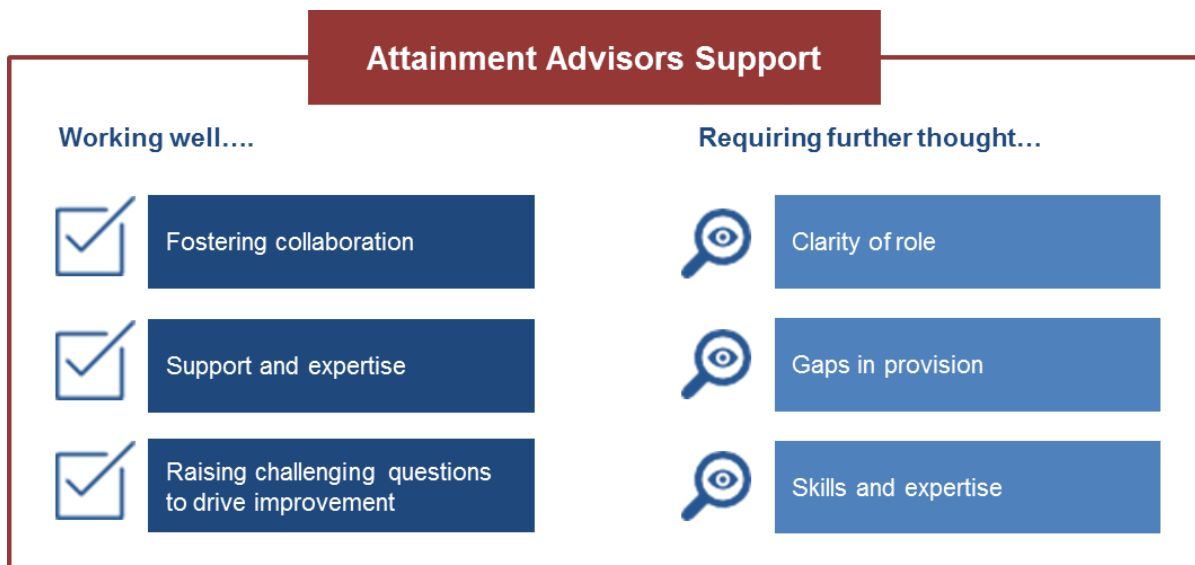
Attainment Advisors Support

Working well….

Fostering collaboration

Support and expertise

Raising challenging questions to drive improvement

Requiring further thought…

Clarity of role

Gaps in provision

Skills and expertise